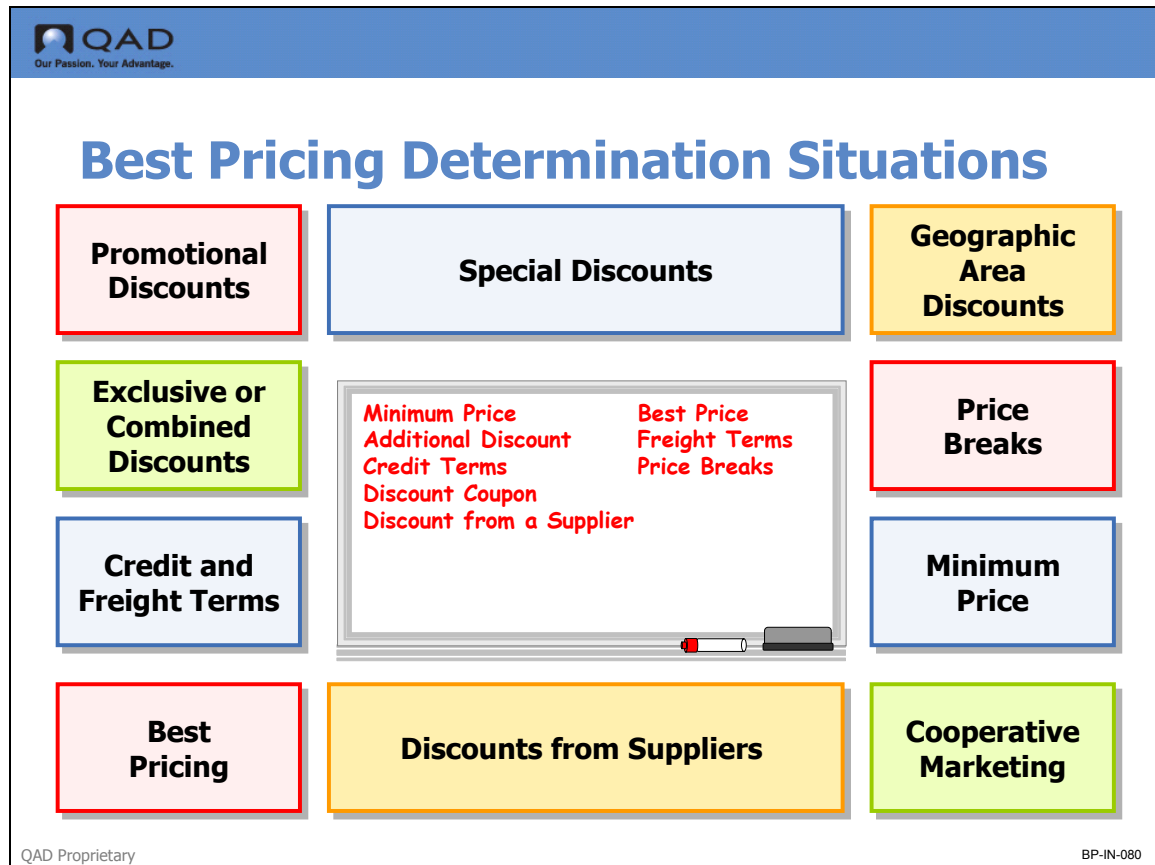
QAD
Our Passion. Your Advantage.

Best Pricing Determination Situations

Promotional Discounts

Special Discounts

Geographic Area Discounts

Exclusive or Combined Discounts

Minimum Price
Additional Discount
Credit Terms
Discount Coupon
Discount from a Supplier

Best Price
Freight Terms
Price Breaks

Price Breaks

Credit and Freight Terms

Minimum Price

Best Pricing

Discounts from Suppliers

Cooperative Marketing

QAD Proprietary

BP-IN-080